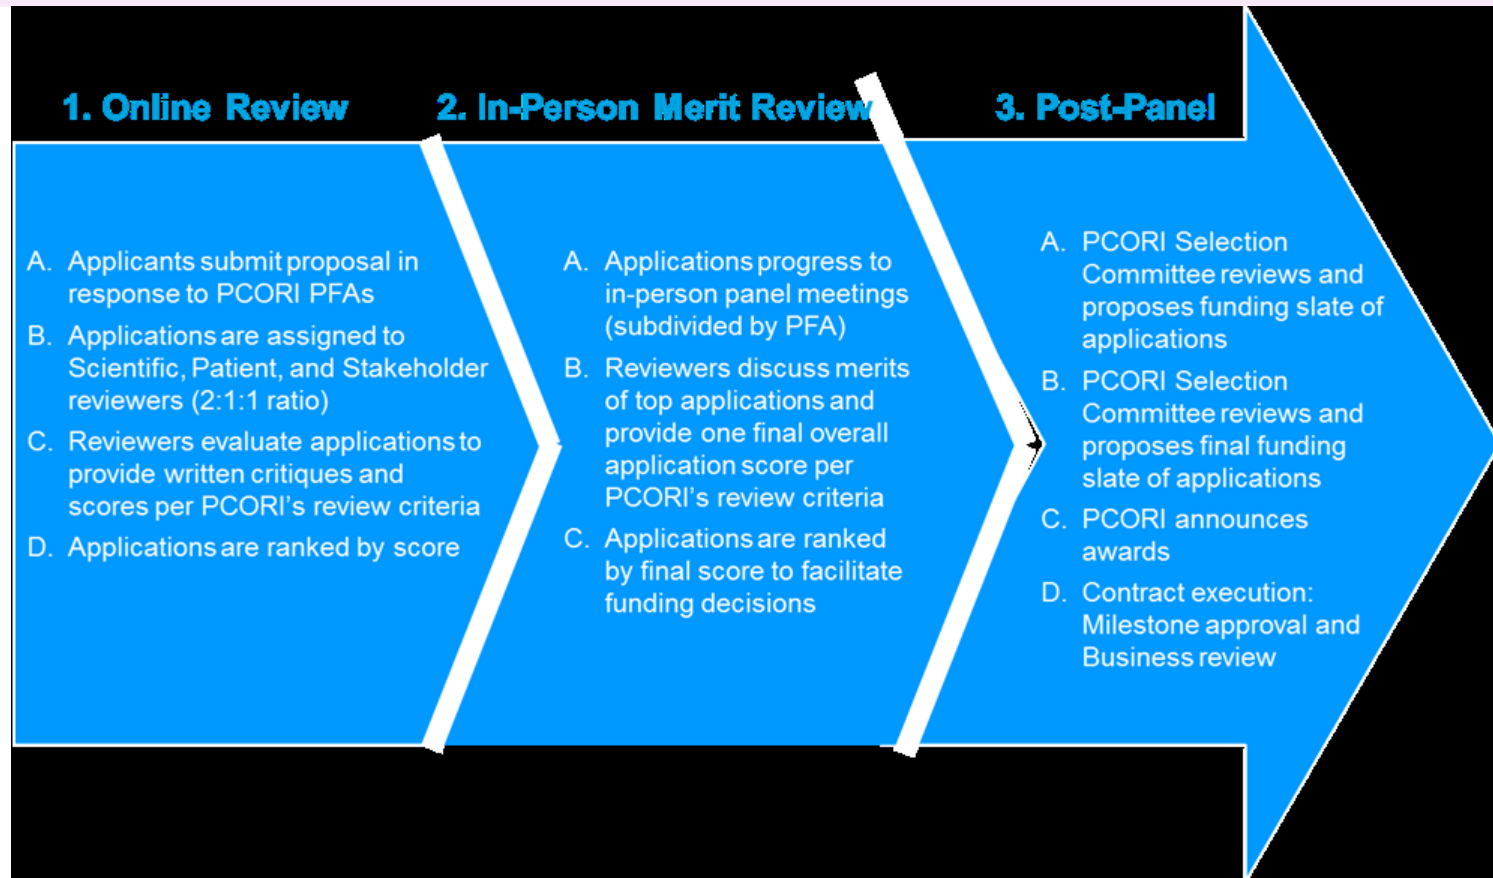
1. Online Review

2. In-Person Merit Review

3. Post-Panel

A. Applicants submit proposal in response to PCORI PFAs
B. Applications are assigned to Scientific, Patient, and Stakeholder reviewers (2:1:1 ratio)
C. Reviewers evaluate applications to provide written critiques and scores per PCORI's review criteria
D. Applications are ranked by score

A. Applications progress to in-person panel meetings (subdivided by PFA)
B. Reviewers discuss merits of top applications and provide one final overall application score per PCORI's review criteria
C. Applications are ranked by final score to facilitate funding decisions

A. PCORI Selection Committee reviews and proposes funding slate of applications
B. PCORI Selection Committee reviews and proposes final funding slate of applications
C. PCORI announces awards
D. Contract execution: Milestone approval and Business review